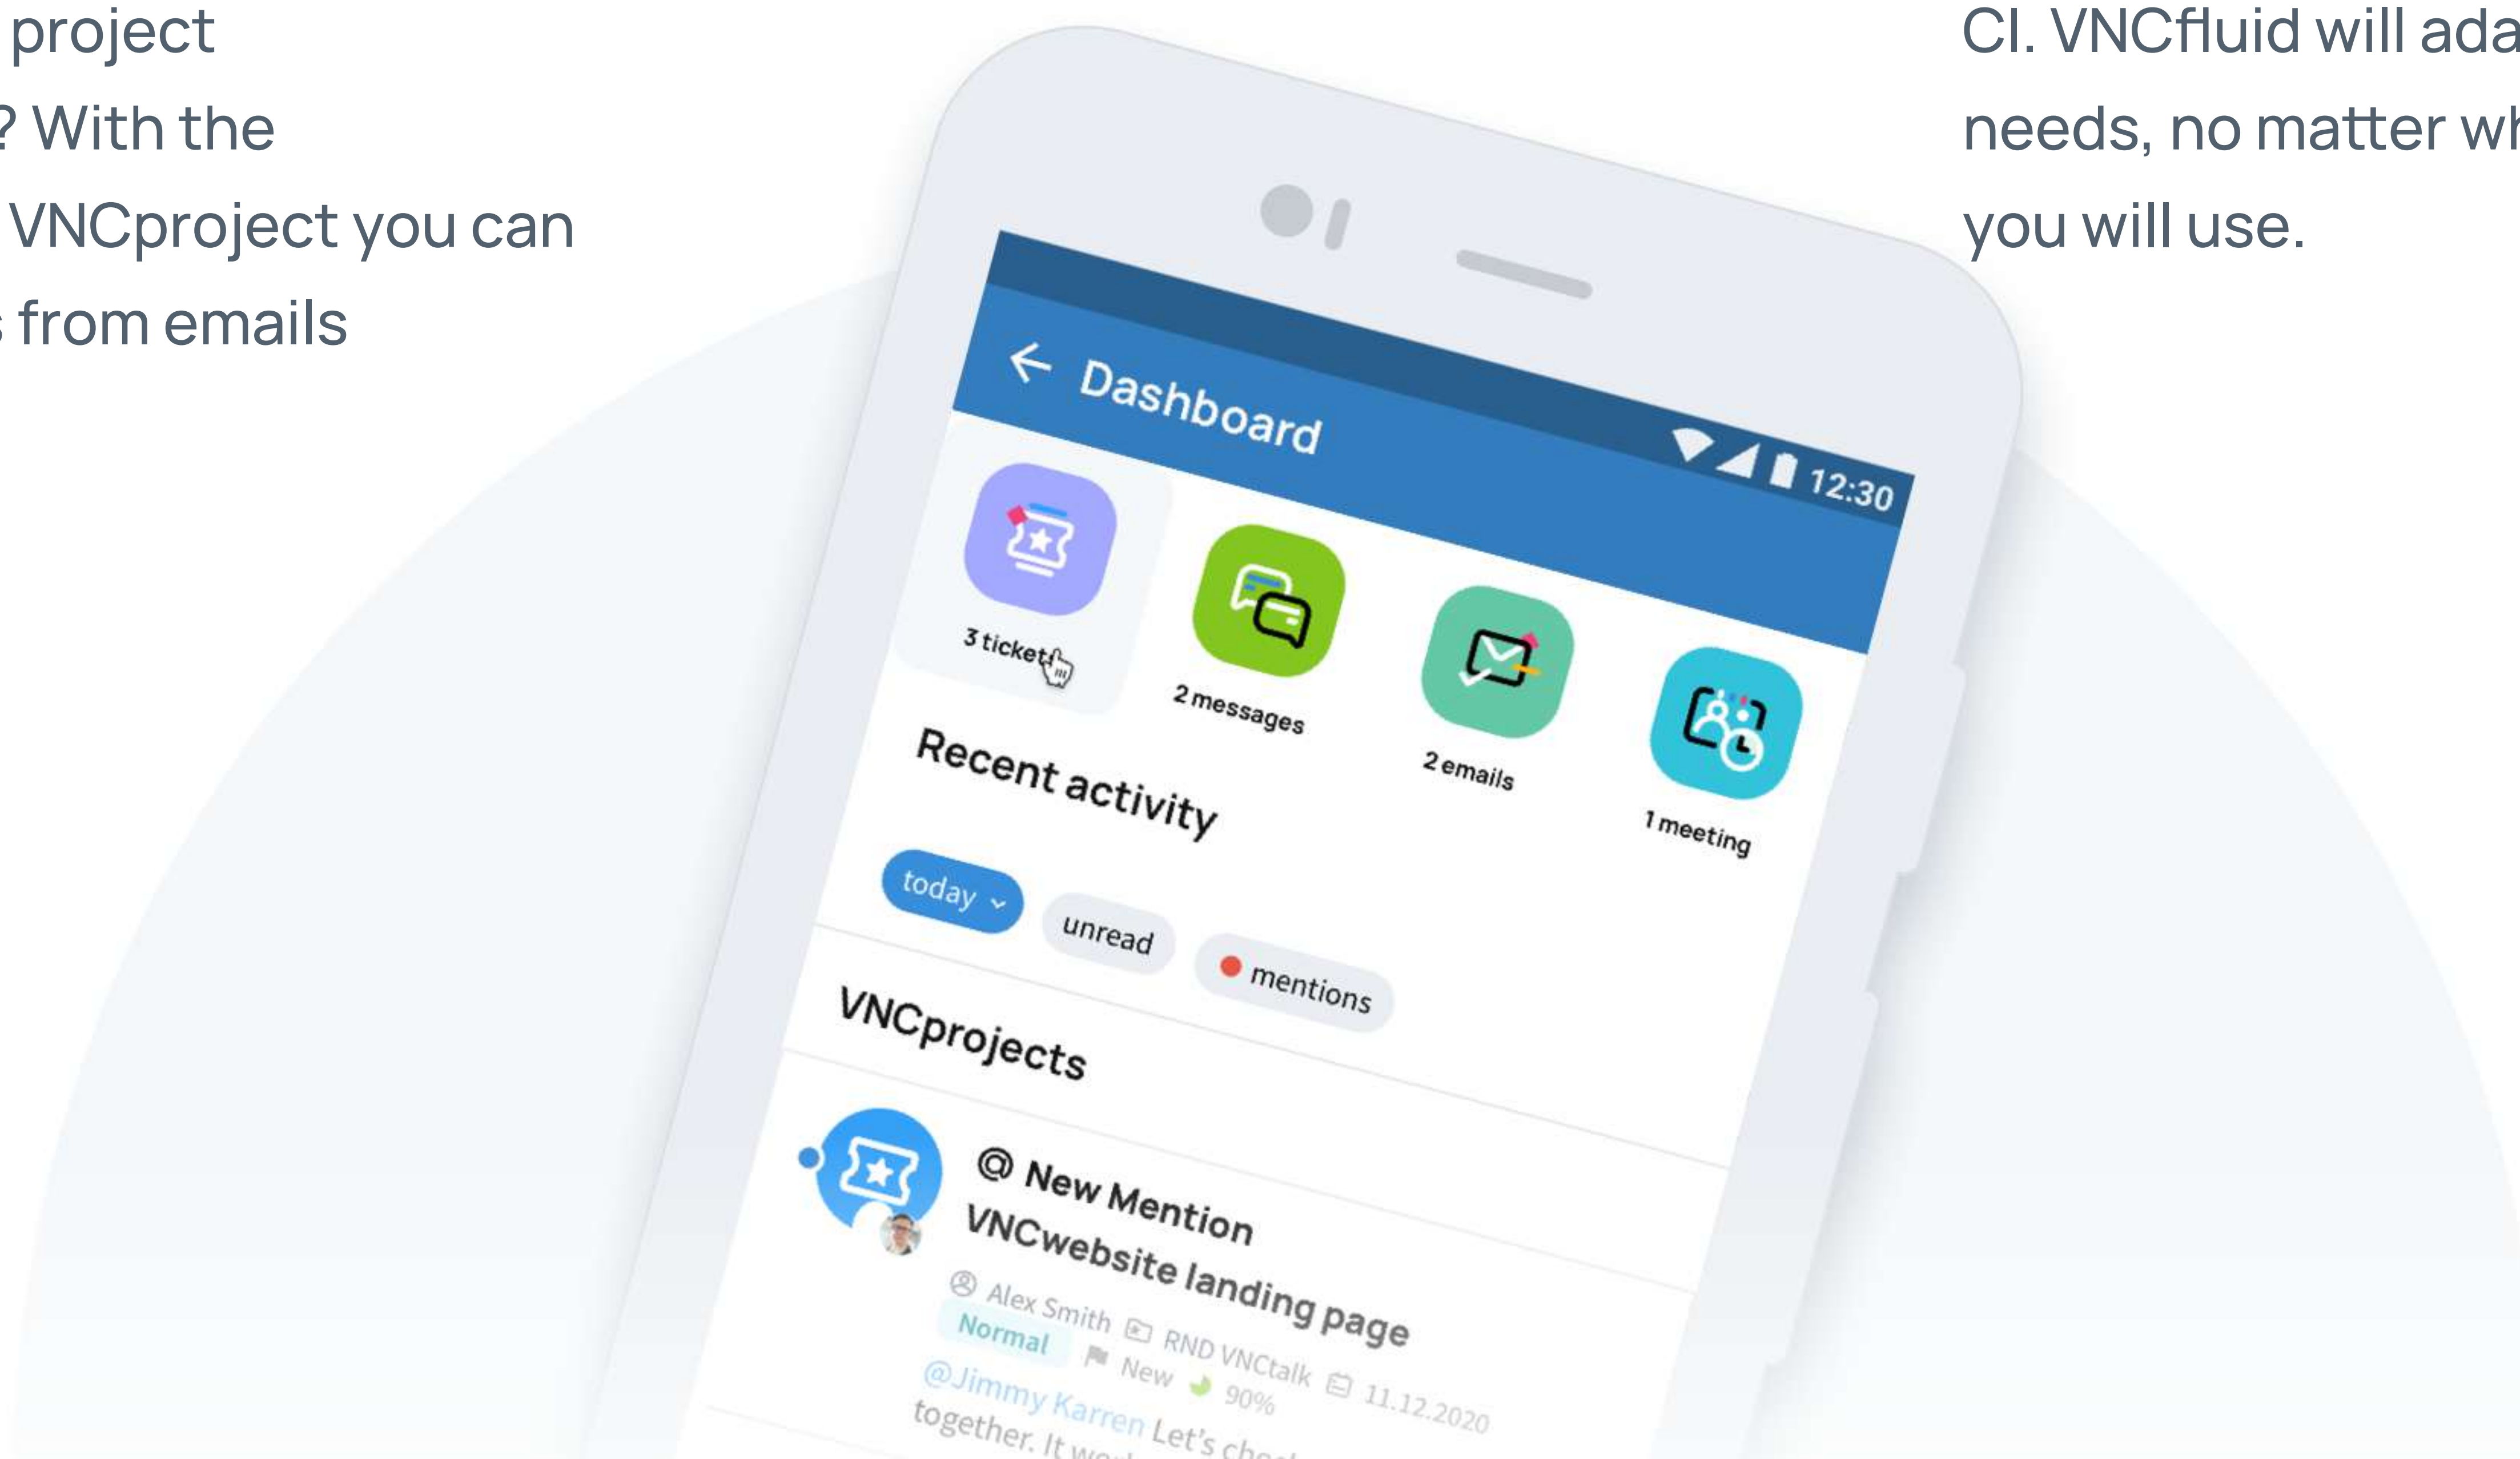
project
? With the
VNCproject you can
from emails

CI. VNCfluid will ada
needs, no matter wh
you will use.

12:30

Dashboard

3 tickets

2 messages

2 emails

1 meeting

Recent activity

today

unread

mentions

VNCprojects

@ New Mention
VNCwebsite landing page
Alex Smith RND VNCtalk 11.12.2020
Normal New 90%
@Jimmy Karren Let's ch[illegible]
together. It wo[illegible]